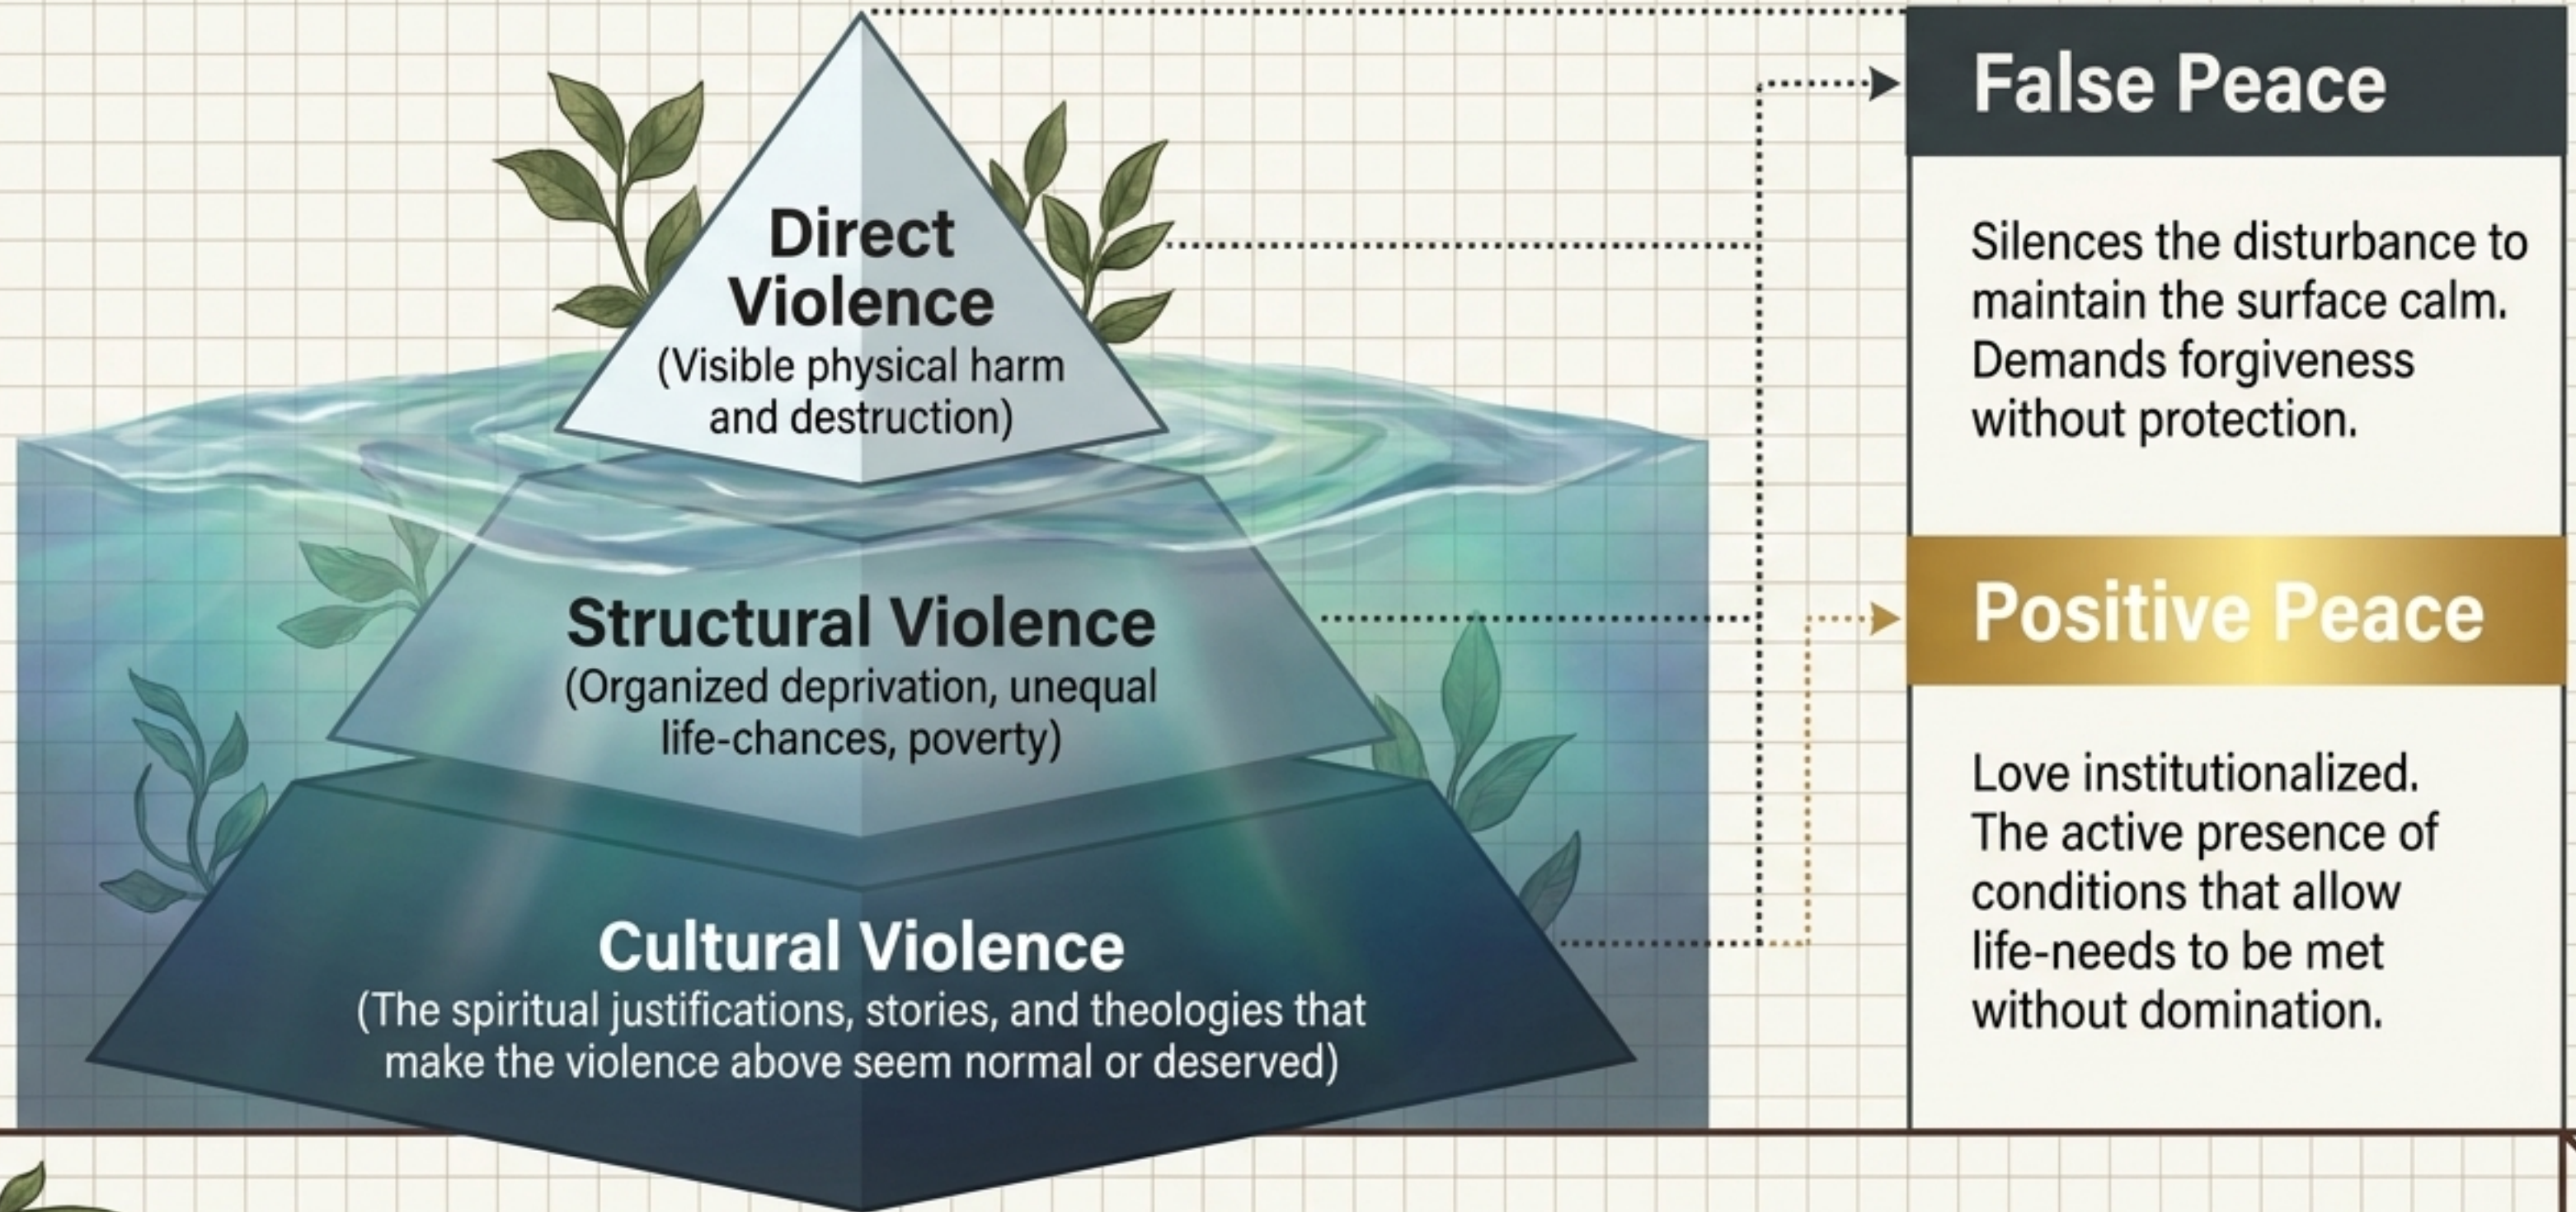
Direct Violence
(Visible physical harm and destruction)

Structural Violence
(Organized deprivation, unequal life-chances, poverty)

Cultural Violence
(The spiritual justifications, stories, and theologies that make the violence above seem normal or deserved)

False Peace

Silences the disturbance to maintain the surface calm. Demands forgiveness without protection.

Positive Peace

Love institutionalized. The active presence of conditions that allow life-needs to be met without domination.